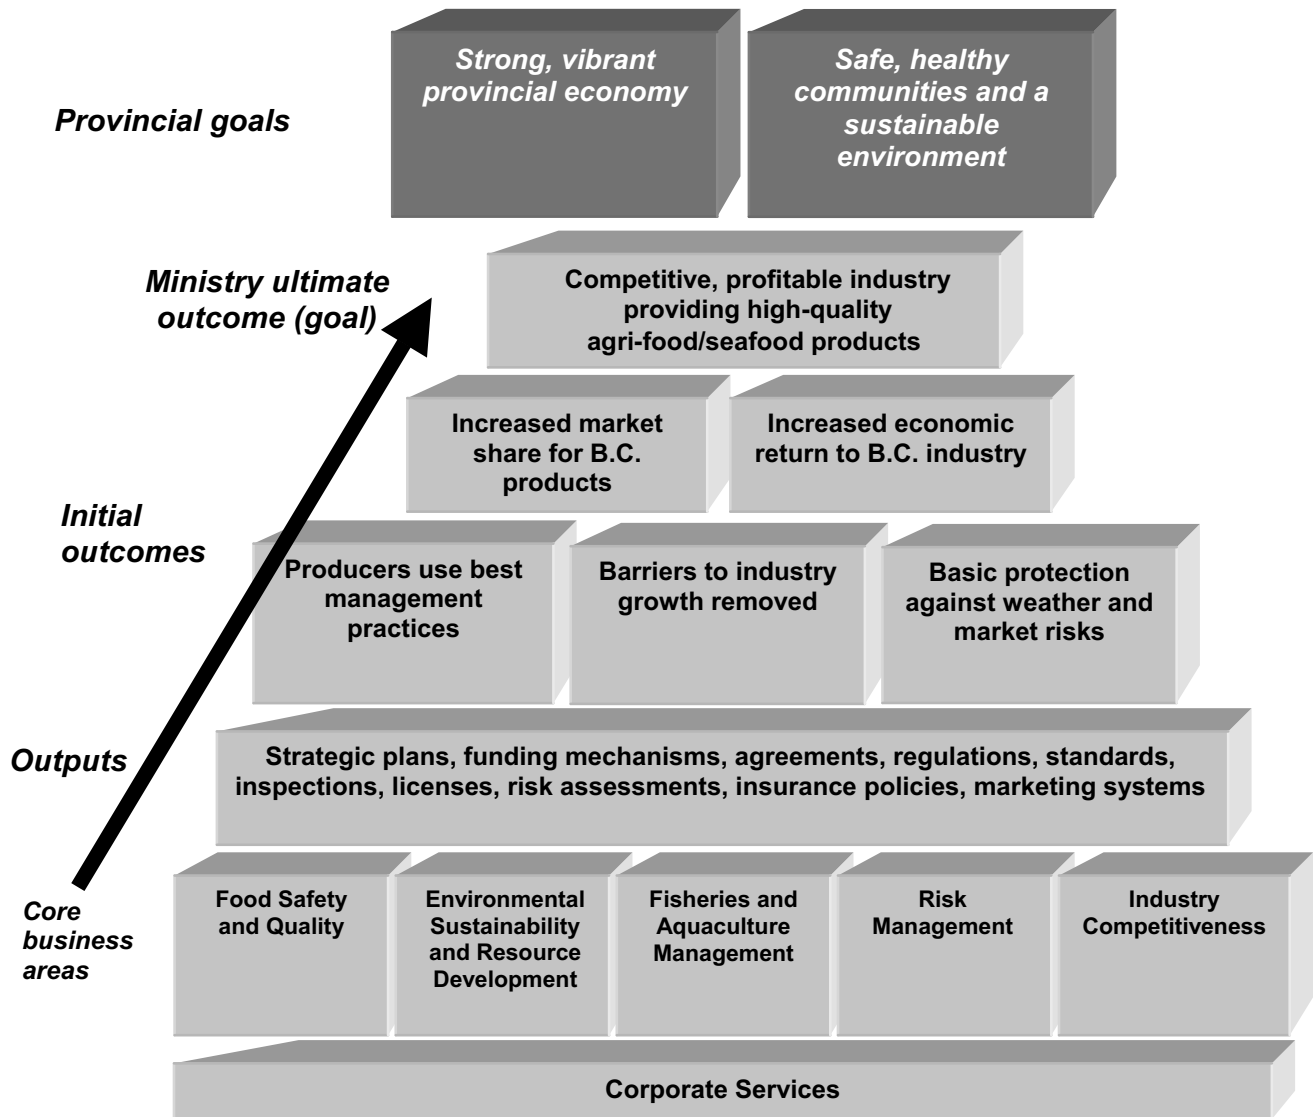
Provincial goals

Strong, vibrant provincial economy

Safe, healthy communities and a sustainable environment

Ministry ultimate outcome (goal)

Competitive, profitable industry providing high-quality agri-food/seafood products

Increased market share for B.C. products

Increased economic return to B.C. industry

Initial outcomes

Producers use best management practices

Barriers to industry growth removed

Basic protection against weather and market risks

Outputs

Strategic plans, funding mechanisms, agreements, regulations, standards, inspections, licenses, risk assessments, insurance policies, marketing systems

Core business areas

Food Safety and Quality

Environmental Sustainability and Resource Development

Fisheries and Aquaculture Management

Risk Management

Industry Competitiveness

Corporate Services